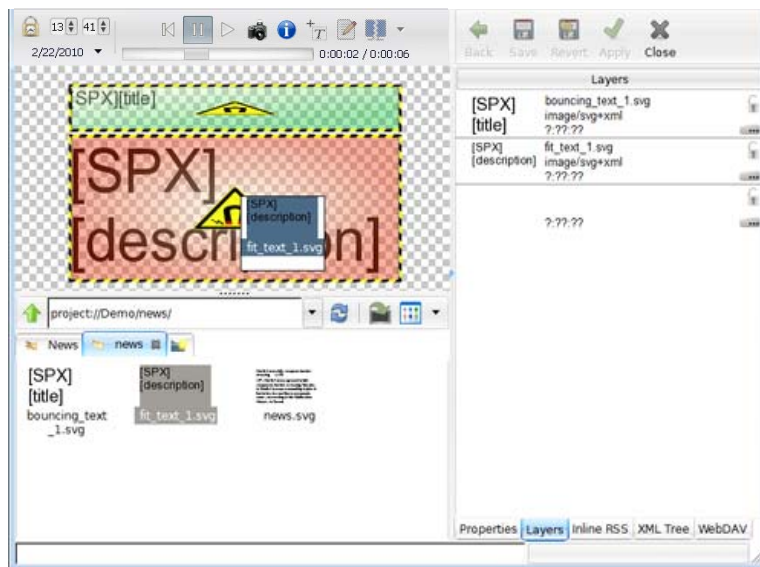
13 41
2/22/2010
0:00:02 / 0:00:06
Back Save Revert Apply Close
Layers
[SPX][title]
[SPX]
[description]
[SPX]
[description]
fit_text_1.svg
[SPX]
[title]
bouncing_text_1.svg
image/svg+xml
?:??:??
[SPX]
[description]
fit_text_1.svg
image/svg+xml
?:??:??
?:??:??
project://Demo/news/
News news
[SPX]
[title]
bouncing_text
_1.svg
[SPX]
[description]
fit_text_1.svg
news.svg
Properties Layers Inline RSS XML Tree WebDAV